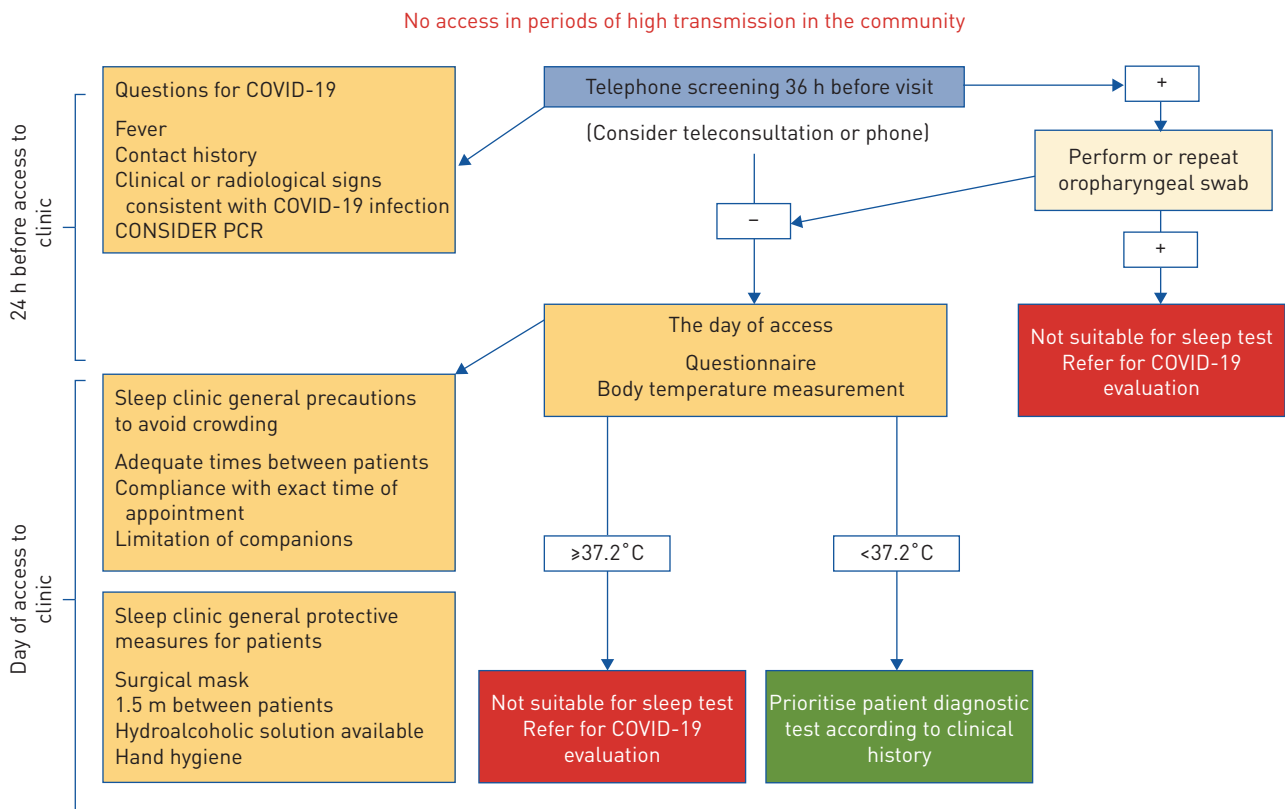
No access in periods of high transmission in the community

24 h before access to clinic

Questions for COVID-19

Fever
Contact history
Clinical or radiological signs consistent with COVID-19 infection
CONSIDER PCR

Telephone screening 36 h before visit

(Consider teleconsultation or phone)

+

Perform or repeat oropharyngeal swab

–

+

Not suitable for sleep test
Refer for COVID-19 evaluation

The day of access

Questionnaire
Body temperature measurement

Day of access to clinic

Sleep clinic general precautions to avoid crowding

Adequate times between patients
Compliance with exact time of appointment
Limitation of companions

≥37.2°C

<37.2°C

Sleep clinic general protective measures for patients

Surgical mask
1.5 m between patients
Hydroalcoholic solution available
Hand hygiene

Not suitable for sleep test
Refer for COVID-19 evaluation

Prioritise patient diagnostic test according to clinical history